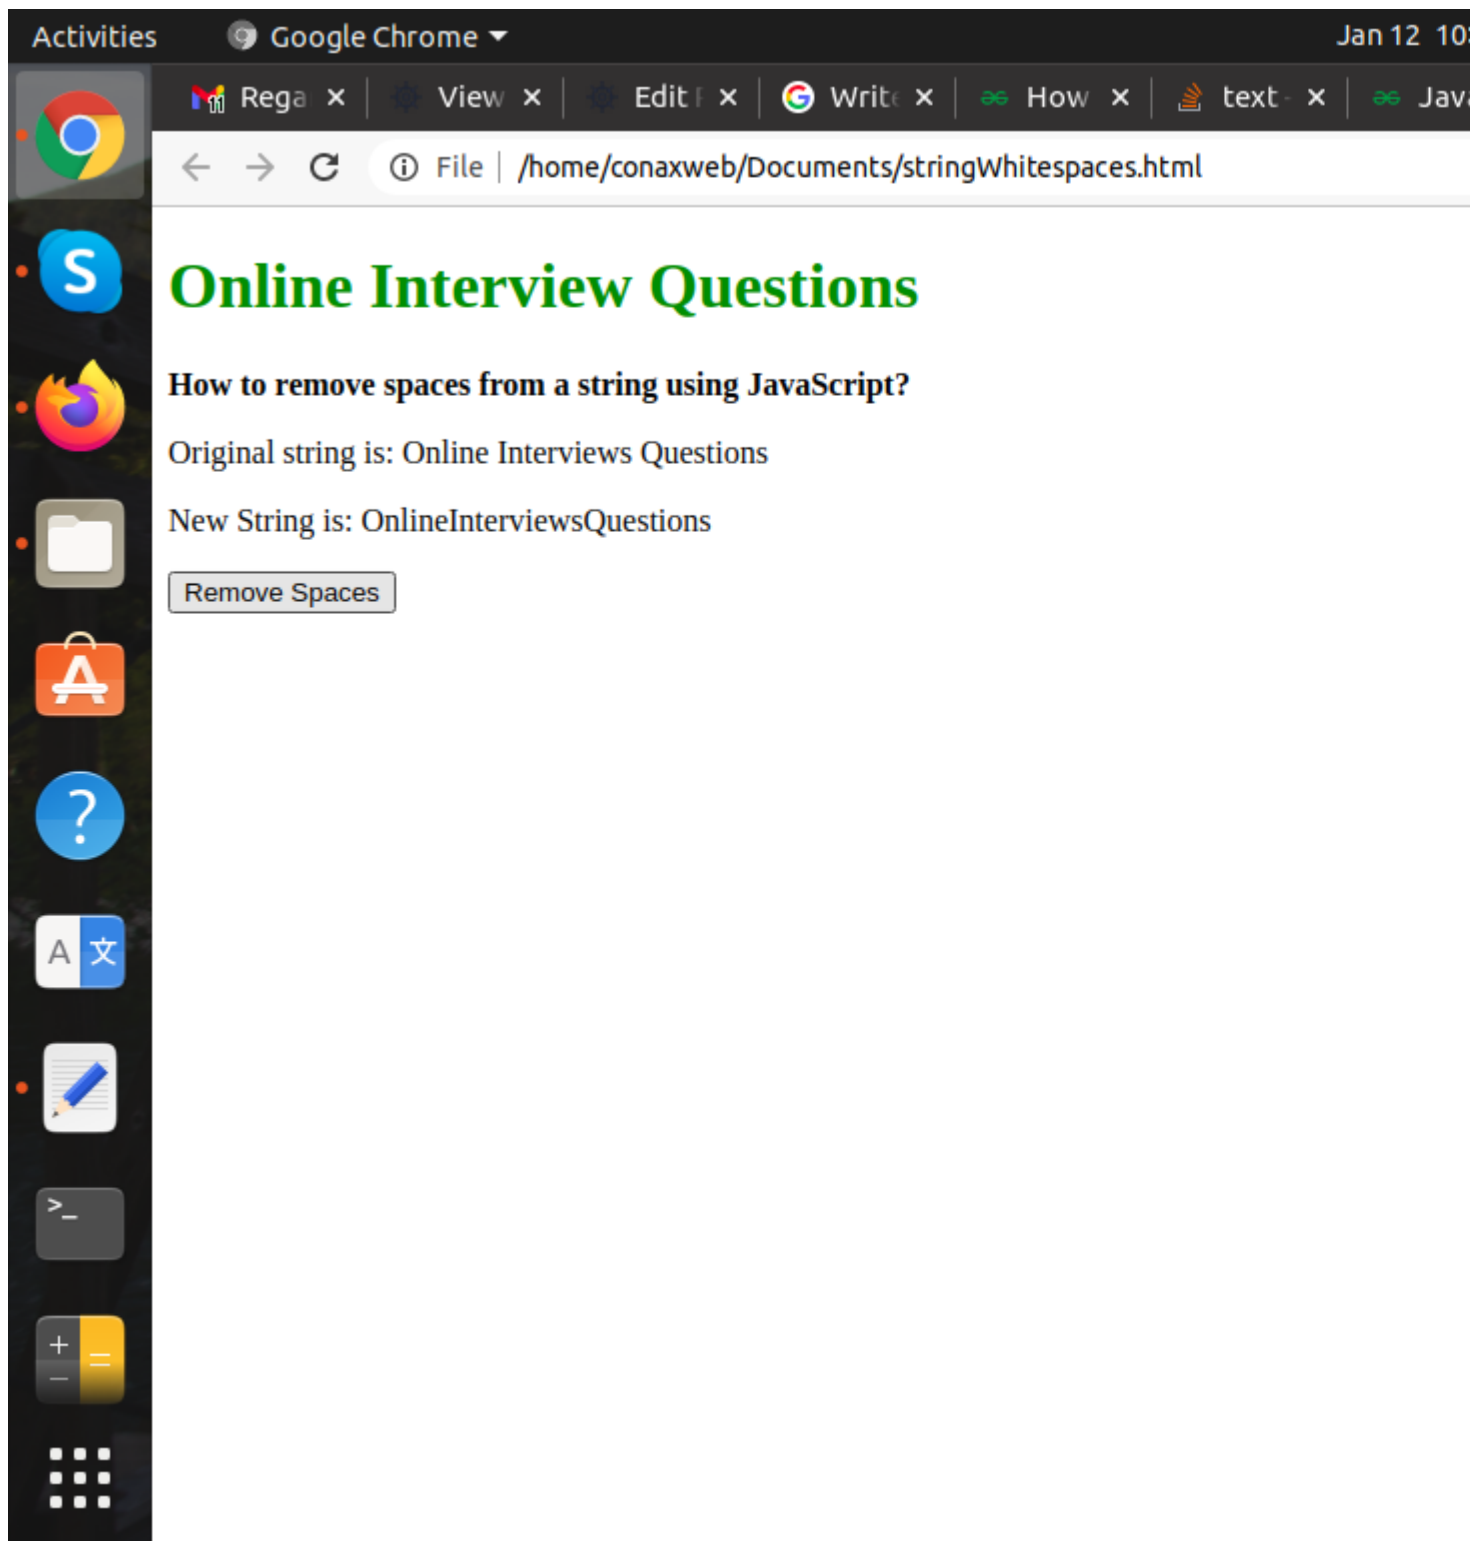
Activities Google Chrome Jan 12 10

Rega × View × Edit × Write × How × text × Java

File | /home/conaxweb/Documents/stringWhitespaces.html

Online Interview Questions

How to remove spaces from a string using JavaScript?

Original string is: Online Interviews Questions

New String is: OnlineInterviewsQuestions

Remove Spaces